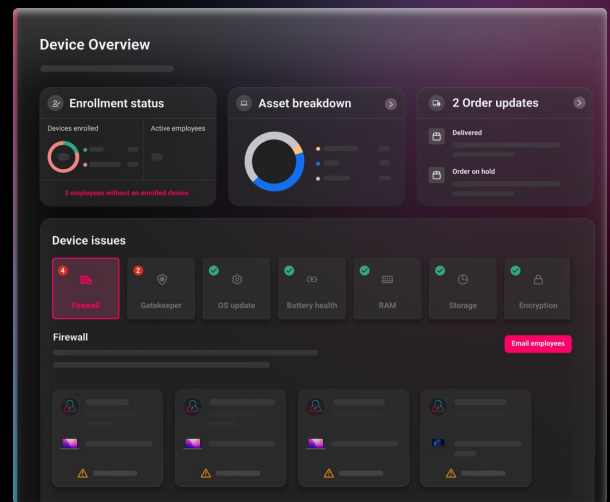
Device Overview

Enrollment status

Devices enrolled

Active employees

3 employees without an enrolled device

Asset breakdown

2 Order updates

Delivered

Order on hold

Device issues

4

Firewall

2

Gatekeeper

OS update

Battery health

RAM

Storage

Encryption

Firewall

Email employees